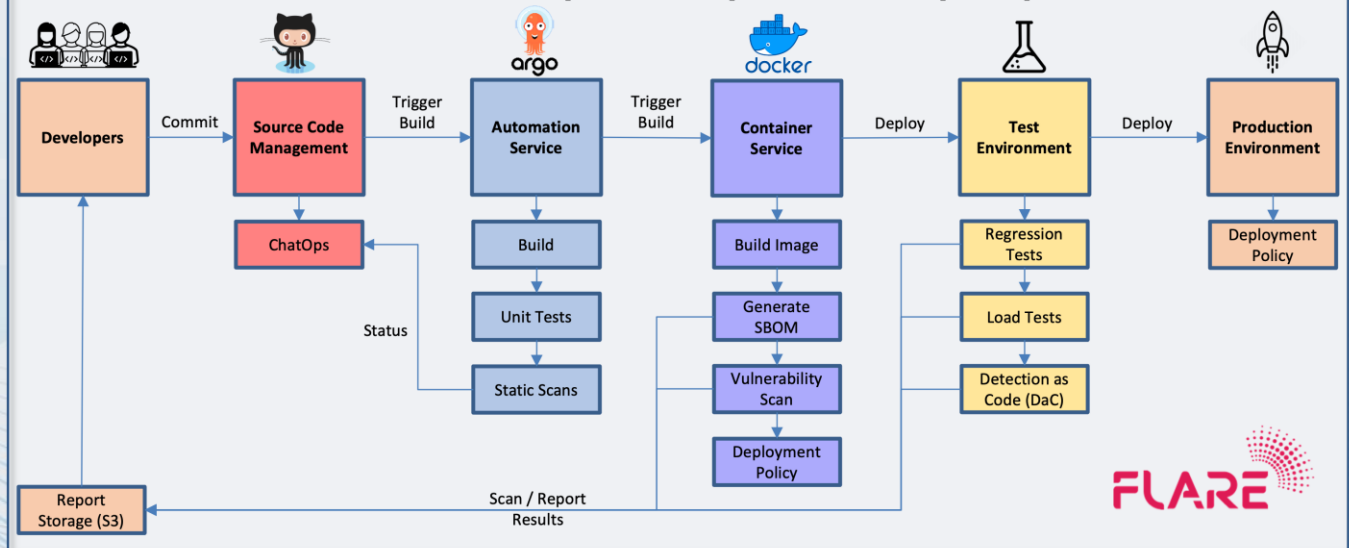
argo

docker

Developers

Commit

Source Code Management

Trigger Build

Automation Service

Trigger Build

Container Service

Deploy

Test Environment

Deploy

Production Environment

ChatOps

Build

Build Image

Regression Tests

Deployment Policy

Status

Unit Tests

Generate SBOM

Load Tests

Static Scans

Vulnerability Scan

Detection as Code (DaC)

Deployment Policy

Report Storage (S3)

Scan / Report Results

FLARE